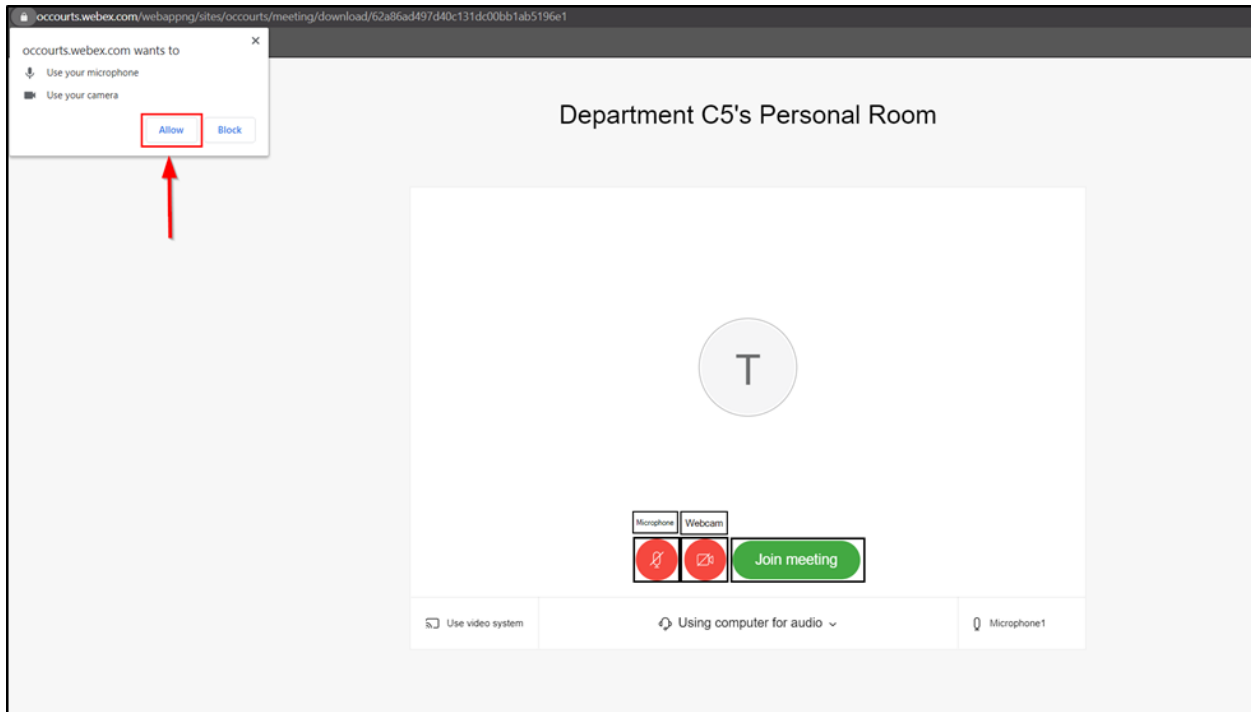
occourts.webex.com/webappng/sites/occourts/meeting/download/62a86ad497d40c131dc00bb1ab5196e1

occourts.webex.com wants to
Use your microphone
Use your camera
Allow
Block

Department C5's Personal Room

T

Microphone
Webcam
Join meeting

Use video system
Using computer for audio
Microphone1